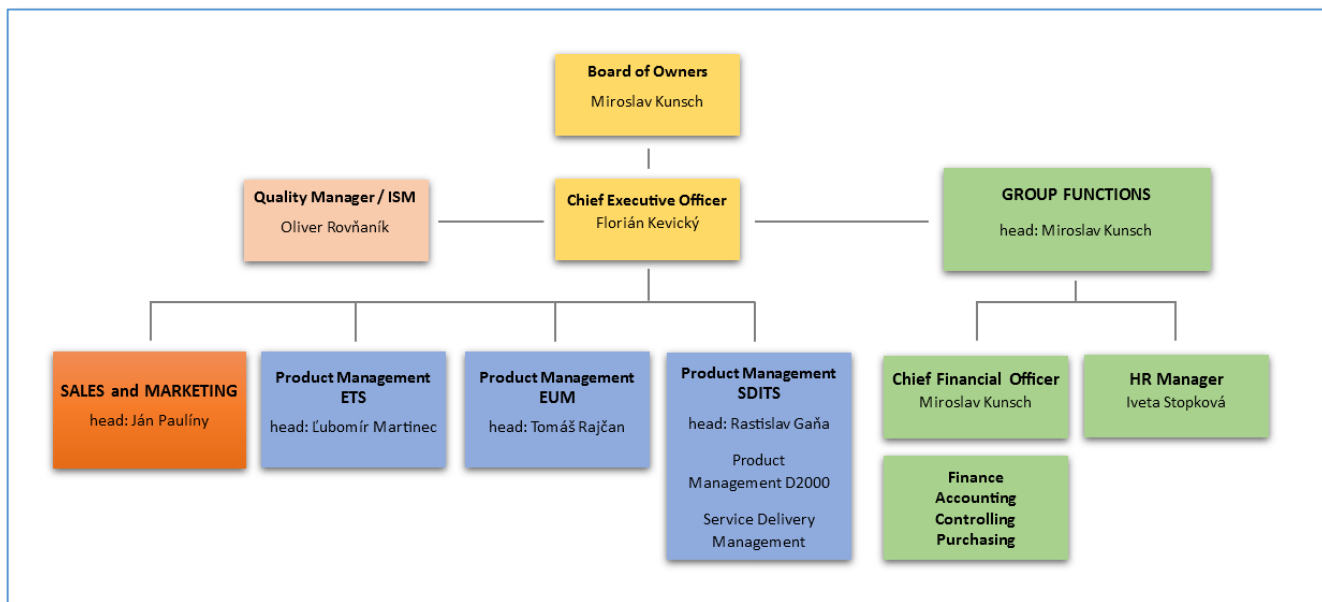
Board of Owners
Miroslav Kunsch

Quality Manager / ISM
Oliver Rovňaník

Chief Executive Officer
Florián Kevický

GROUP FUNCTIONS
head: Miroslav Kunsch

SALES and MARKETING
head: Ján Paulíny

Product Management ETS
head: Ľubomír Martinec

Product Management EUM
head: Tomáš Rajčan

Product Management SDITS
head: Rastislav Gaňa
Product Management D2000
Service Delivery Management

Chief Financial Officer
Miroslav Kunsch

HR Manager
Iveta Stopková

Finance
Accounting
Controlling
Purchasing